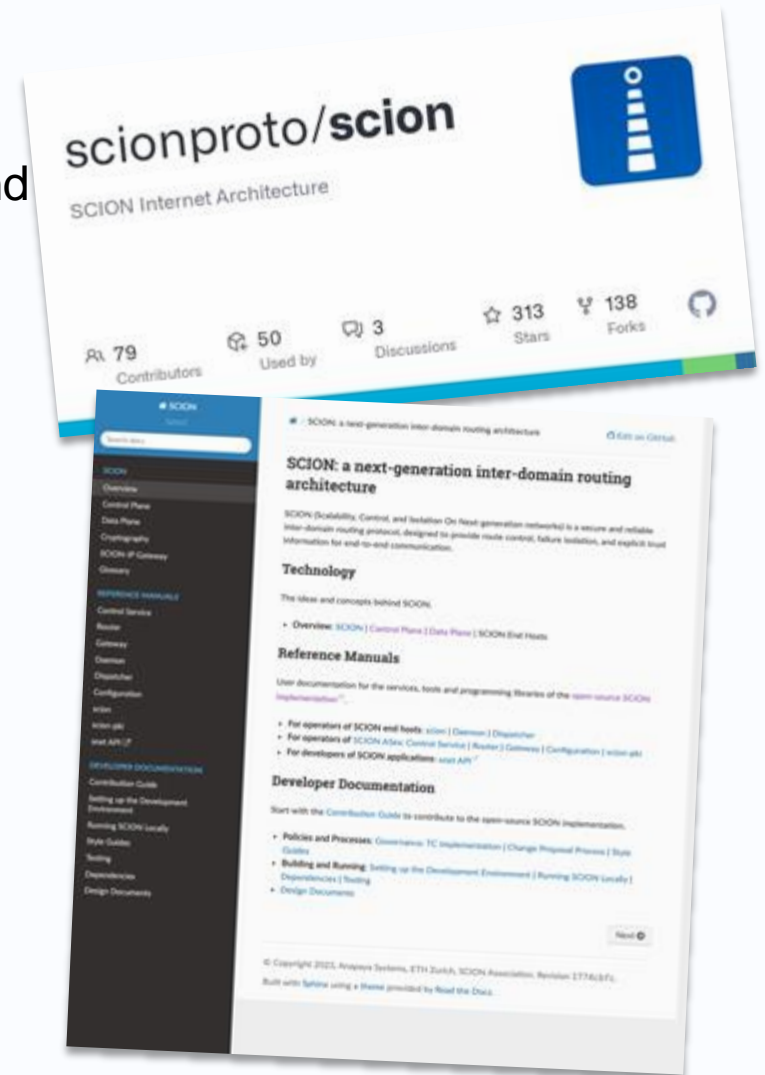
d

scionproto/scion

SCION Internet Architecture

79 Contributors

50 Used by

3 Discussions

313 Stars

138 Forks

SCION

Search docs

SCION
Overview
Control Plane
Data Plane
Cryptography
SCION-IP Gateway
Glossary

REFERENCE MANUALS
Control Service
Router
Gateway
Daemon
Dispatcher
Configuration
scion
scion-pki
snet API

DEVELOPER DOCUMENTATION
Contribution Guide
Setting up the Development Environment
Running SCION Locally
Style Guides
Testing
Dependencies
Design Documents

SCION: a next-generation inter-domain routing architecture

Edit on GitHub

SCION: a next-generation inter-domain routing architecture

SCION (Scalability, Control, and Isolation On Next-generation networks) is a secure and reliable inter-domain routing protocol, designed to provide route control, failure isolation, and explicit trust information for end-to-end communication.

Technology

The ideas and concepts behind SCION.

• Overview: SCION | Control Plane | Data Plane | SCION End Hosts

Reference Manuals

User documentation for the services, tools and programming libraries of the open-source SCION implementation.

• For operators of SCION end hosts: scion | Daemon | Dispatcher
• For operators of SCION ASes: Control Service | Router | Gateway | Configuration | scion-pki
• For developers of SCION applications: snet API

Developer Documentation

Start with the Contribution Guide to contribute to the open-source SCION implementation.

• Policies and Processes: Governance: TC Implementation | Change Proposal Process | Style Guides
• Building and Running: Setting up the Development Environment | Running SCION Locally | Dependencies | Testing
• Design Documents

Next

© Copyright 2023, Anapaya Systems, ETH Zurich, SCION Association. Revision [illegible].

Built with Sphinx using a theme provided by Read the Docs.